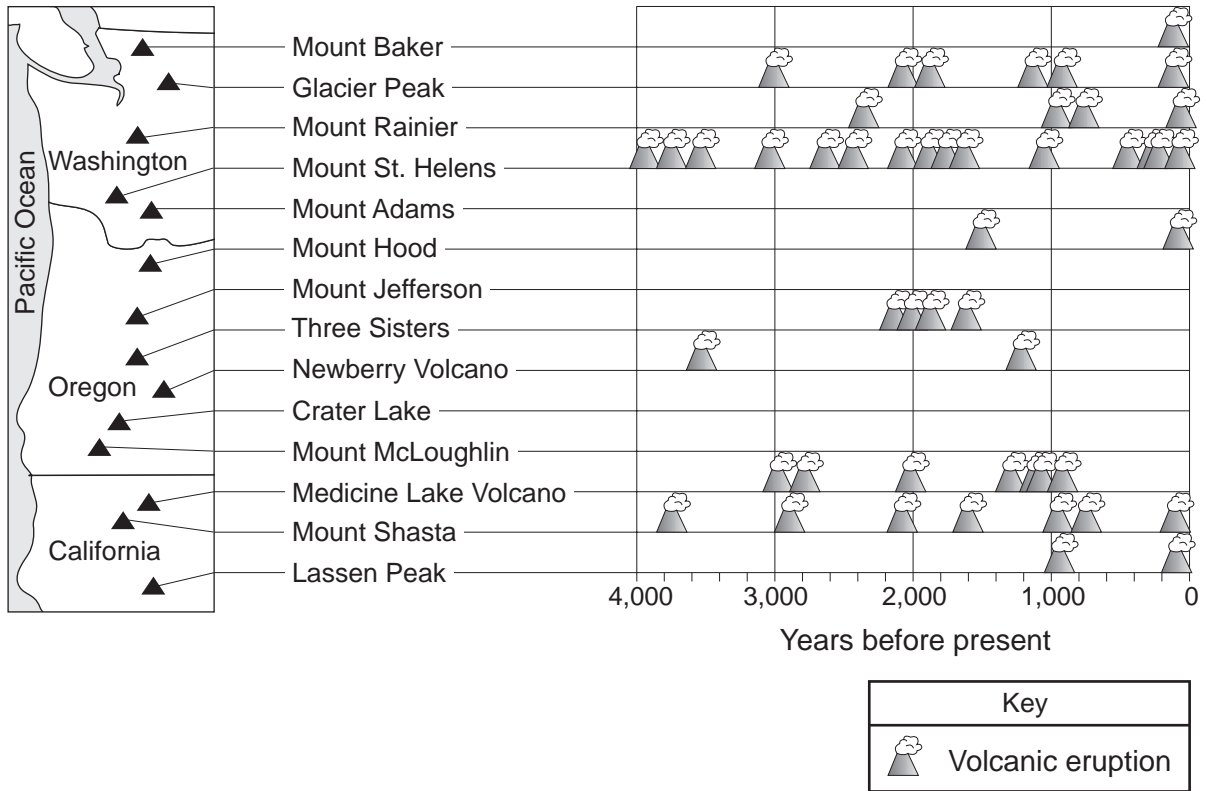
Pacific Ocean

Washington

Oregon

California

Mount Baker
Glacier Peak
Mount Rainier
Mount St. Helens
Mount Adams
Mount Hood
Mount Jefferson
Three Sisters
Newberry Volcano
Crater Lake
Mount McLoughlin
Medicine Lake Volcano
Mount Shasta
Lassen Peak

4,000
3,000
2,000
1,000
0

Years before present

Key

Volcanic eruption